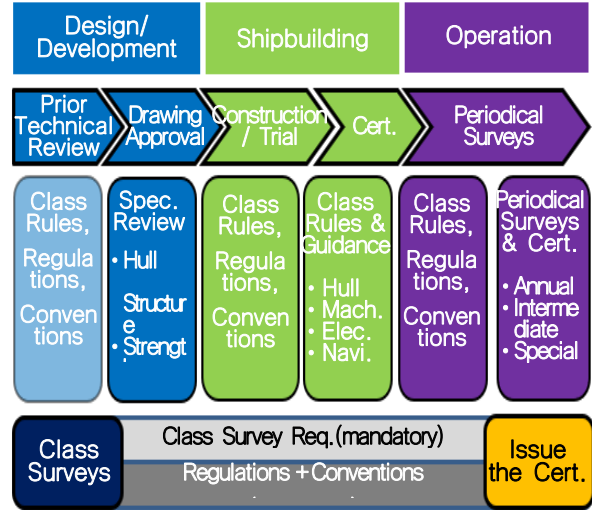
Design/ Development

Shipbuilding

Operation

Prior Technical Review

Drawing Approval

Construction / Trial

Cert.

Periodical Surveys

Class Rules, Regulations, Conventions

Spec. Review
• Hull
Structure
• Strengt

Class Rules, Regulations, Conventions

Class Rules & Guidance
• Hull
• Mach.
• Elec.
• Navi.

Class Rules, Regulations, Conventions

Periodical Surveys & Cert.
• Annual
• Intermediate
• Special

Class Surveys

Class Survey Req.(mandatory)

Regulations + Conventions

Issue the Cert.